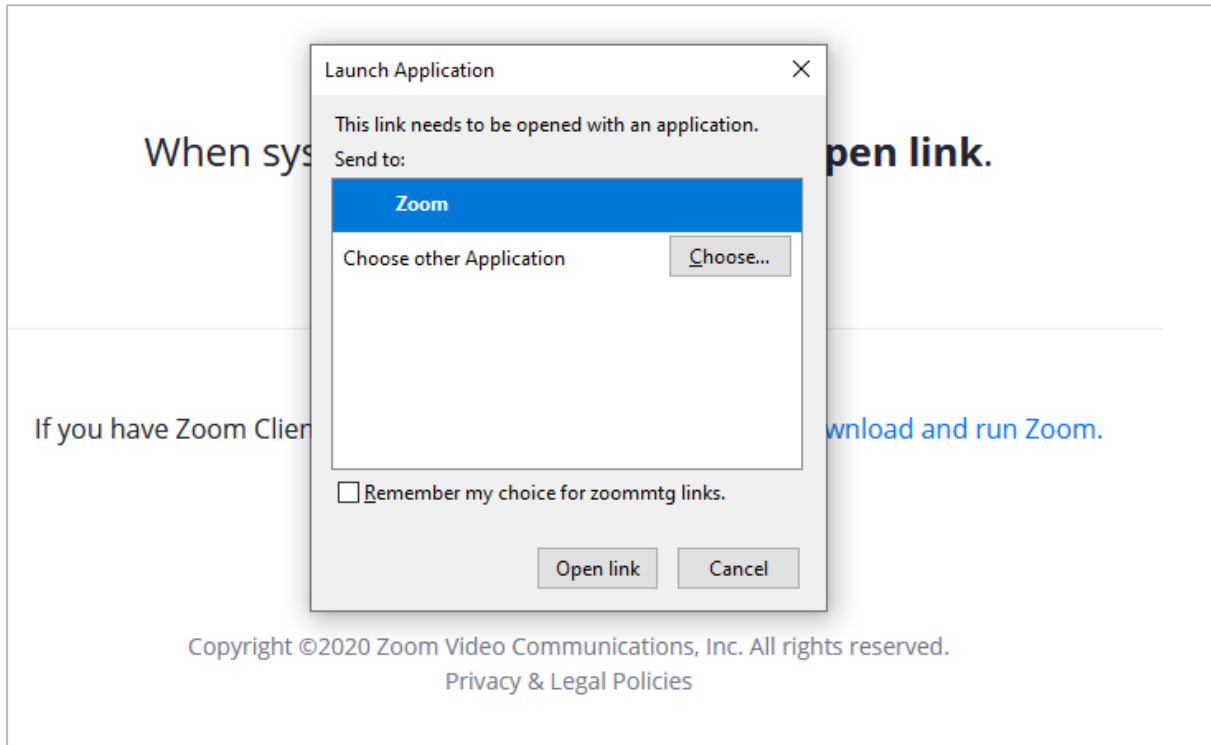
When sys pen link.

Launch Application

This link needs to be opened with an application.

Send to:

Zoom

Choose other Application

Choose...

Remember my choice for zoommtg links.

Open link

Cancel

If you have Zoom Clien wnload and run Zoom.

Copyright ©2020 Zoom Video Communications, Inc. All rights reserved.

Privacy & Legal Policies